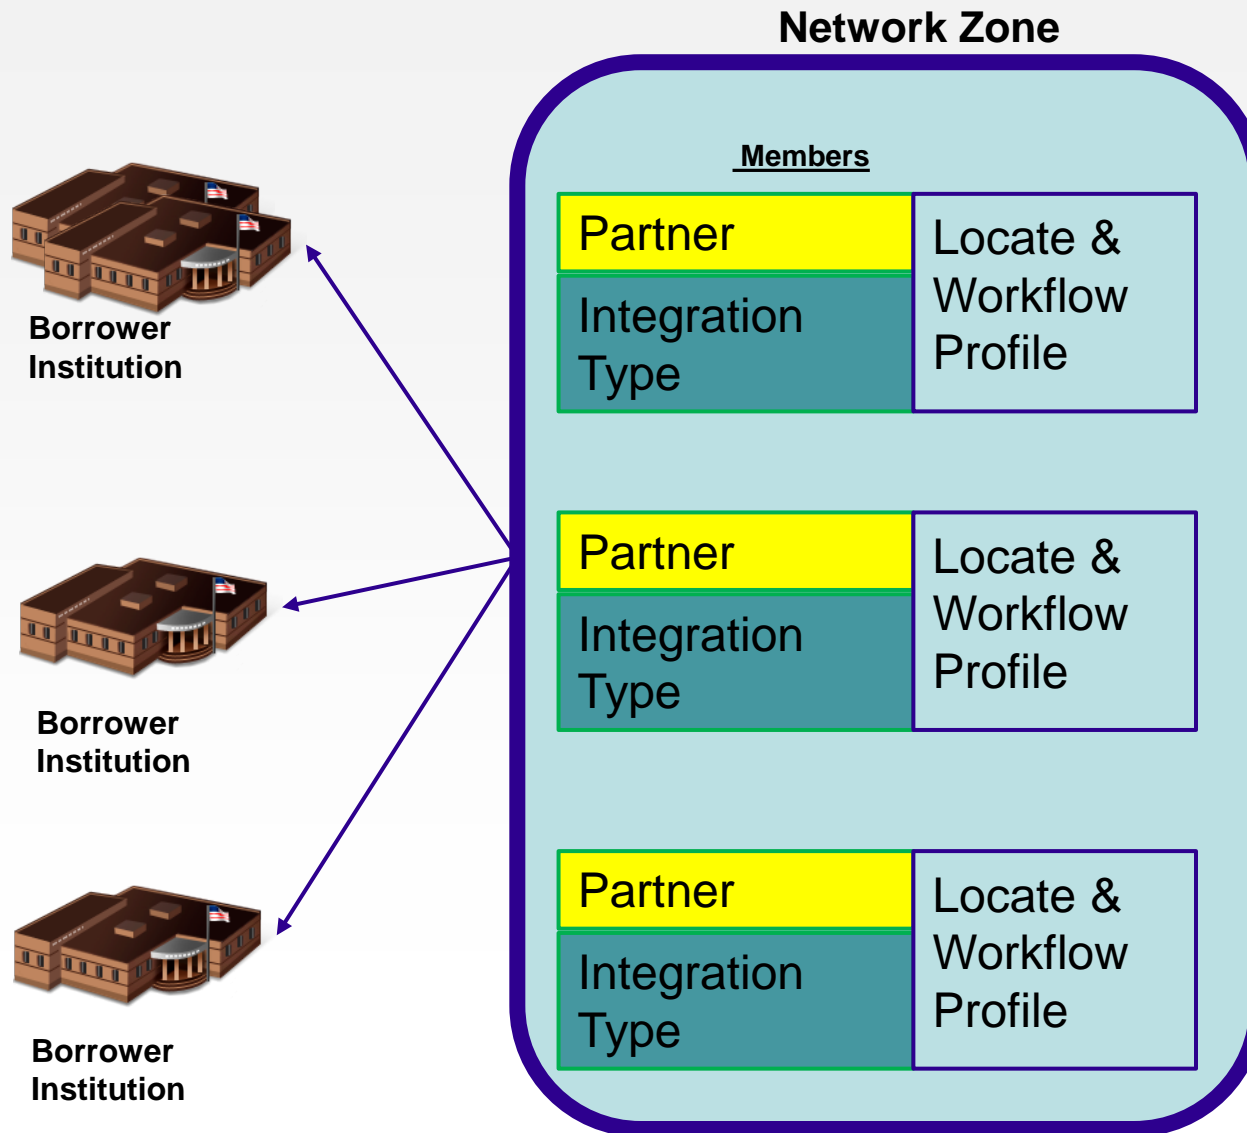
Network Zone

Borrower Institution

Members

Partner

Integration Type

Locate & Workflow Profile

Borrower Institution

Partner

Integration Type

Locate & Workflow Profile

Borrower Institution

Partner

Integration Type

Locate & Workflow Profile